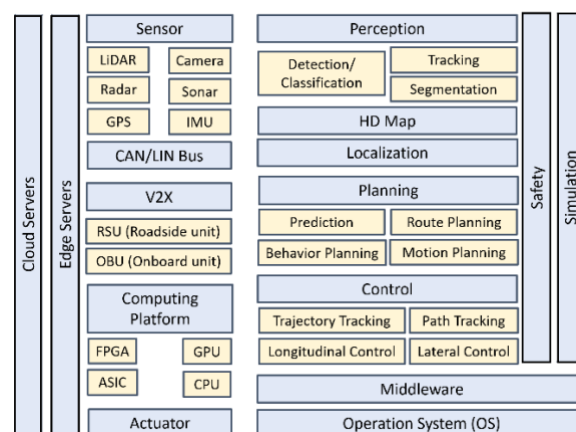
Cloud Servers

Edge Servers

Sensor

LiDAR

Camera

Radar

Sonar

GPS

IMU

CAN/LIN Bus

V2X

RSU (Roadside unit)

OBU (Onboard unit)

Computing Platform

FPGA

GPU

ASIC

CPU

Actuator

Perception

Detection/ Classification

Tracking

Segmentation

HD Map

Localization

Planning

Prediction

Route Planning

Behavior Planning

Motion Planning

Control

Trajectory Tracking

Path Tracking

Longitudinal Control

Lateral Control

Middleware

Operation System (OS)

Safety

Simulation